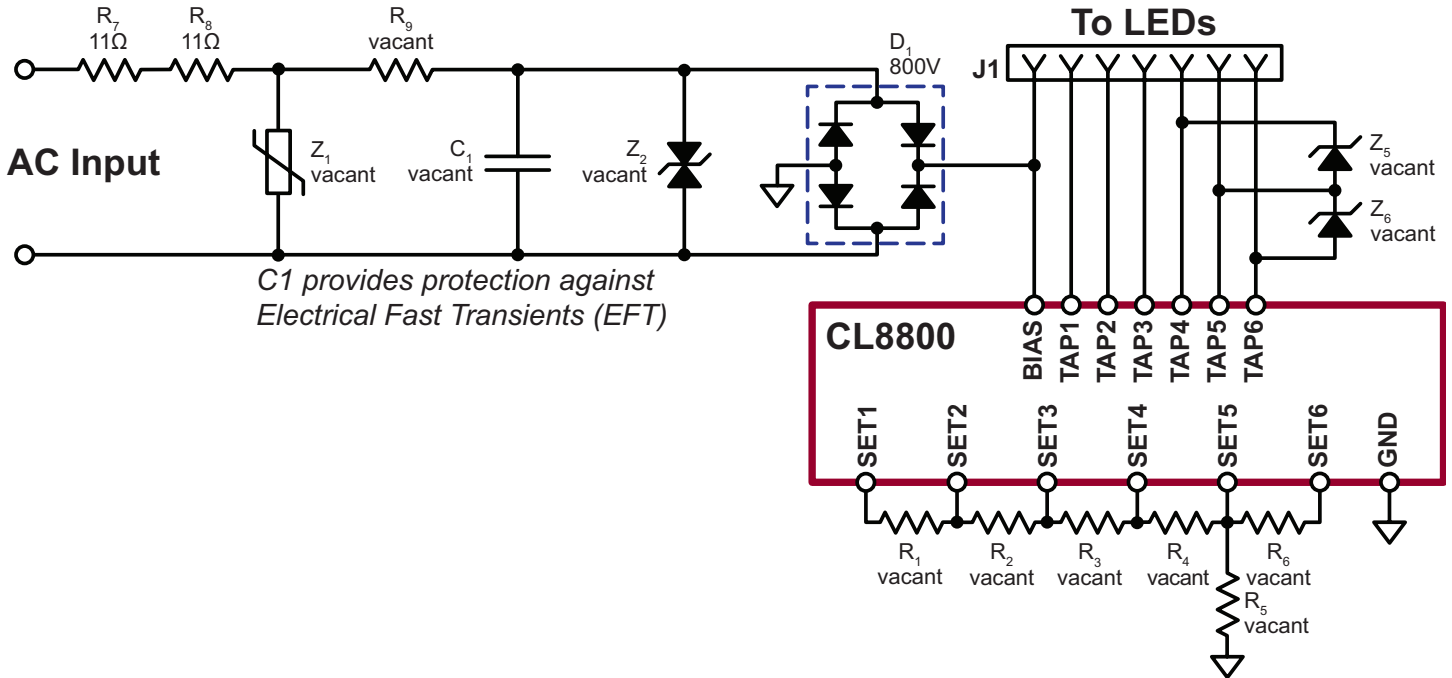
$R_7$
11Ω
$R_8$
11Ω
$R_9$
vacant
$D_1$
800V
To LEDs
J1
AC Input
$Z_1$
vacant
$C_1$
vacant
$Z_2$
vacant
$Z_5$
vacant
$Z_6$
vacant
C1 provides protection against Electrical Fast Transients (EFT)
CL8800
BIAS
TAP1
TAP2
TAP3
TAP4
TAP5
TAP6
SET1
SET2
SET3
SET4
SET5
SET6
GND
$R_1$
vacant
$R_2$
vacant
$R_3$
vacant
$R_4$
vacant
$R_6$
vacant
$R_5$
vacant